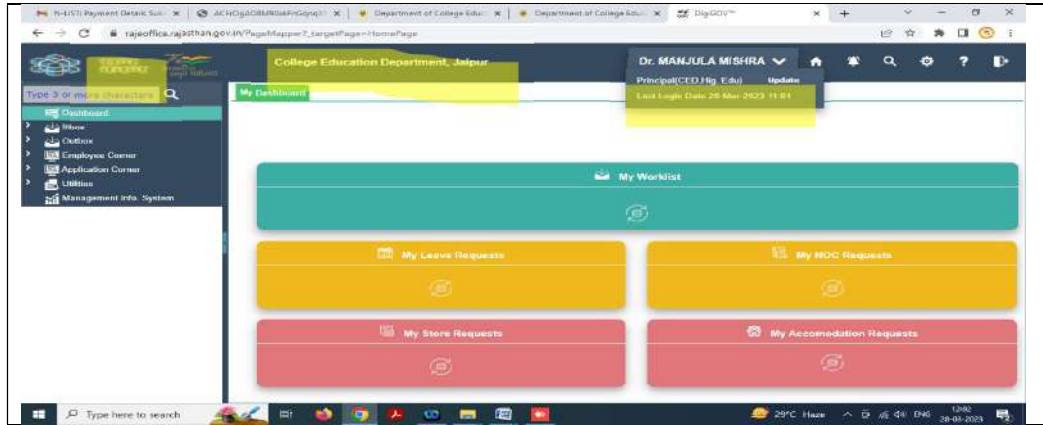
N-LIST: Payment Details Sum × | ACHOgAORMR0aFnGgnq × | Department of College Educ × | Department of College Educ × | DigiGOV™ × | +

rajeoffice.rajasthan.gov.in/PageMapper?_targetPage=HomePage

College Education Department, Jaipur

Dr. MANJULA MISHRA

Principal(CED Hig. Edu) Update

Last Login Date 28 Mar 2023 11:01

Type 3 or more characters

My Dashboard

Dashboard
Inbox
Outbox
Employee Corner
Application Corner
Utilities
Management Info. System

My Worklist

My Leave Requests

My NOC Requests

My Store Requests

My Accomodation Requests

Type here to search

29°C Haze ENG 12:02 28-03-2023